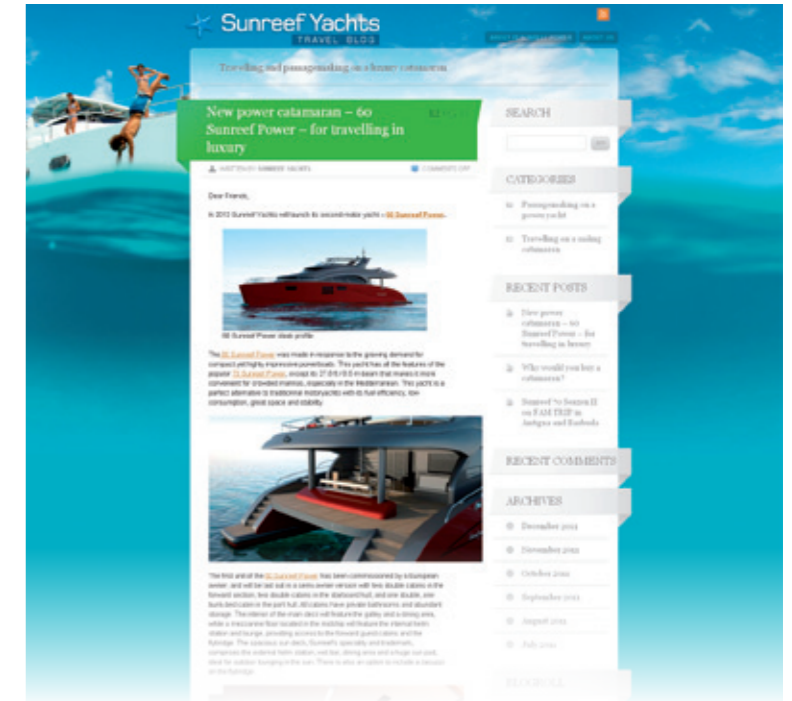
Sunreef Yachts
TRAVEL BLOG

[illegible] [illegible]

Travelling and passagemaking on a luxury catamaran

New power catamaran – 60 Sunreef Power – for travelling in luxury

12

WRITTEN BY SUNREEF YACHTS

COMMENTS OFF

Dear Friends,

In 2012 Sunreef Yachts will launch its second motor yacht – 60 Sunreef Power.

60 Sunreef Power sleek profile

The 60 Sunreef Power was made in response to the growing demand for compact yet highly impressive powerboats. This yacht has all the features of the popular 70 Sunreef Power, except its 27 ft/8.5 m beam that makes it more convenient for crowded marinas, especially in the Mediterranean. This yacht is a perfect alternative to traditional motoryachts with its fuel efficiency, low consumption, great space and stability.

The first unit of the 60 Sunreef Power has been commissioned by a European owner, and will be laid out in a semi-owner version with two double cabins in the forward section, two double cabins in the starboard hull, and one double, one bunk-bed cabin in the port hull. All cabins have private bathrooms and abundant storage. The interior of the main deck will feature the galley and a dining area, while a mezzanine floor located in the middeck will feature the internal helm station and lounge, providing access to the forward guest cabins and the flybridge. The spacious sun deck, Sunreef's specialty and trademark, comprises the external helm station, wet bar, dining area and a huge sun pad, ideal for outdoor lounging in the sun. There is also an option to include a Jacuzzi on the flybridge.

SEARCH

CATEGORIES

Passagemaking on a power yacht

Travelling on a sailing catamaran

RECENT POSTS

New power catamaran – 60 Sunreef Power – for travelling in luxury

Why would you buy a catamaran?

Sunreef 70 Sunreef II on FAM TRIP in Antigua and Barbuda

RECENT COMMENTS

ARCHIVES

December 2011

November 2011

October 2011

September 2011

August 2011

July 2011

BLOGROLL